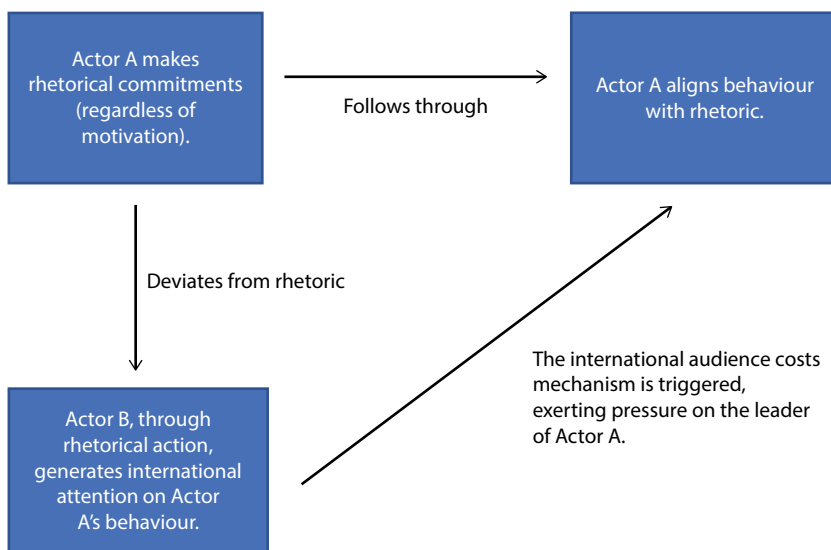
Actor A makes rhetorical commitments (regardless of motivation).

Follows through

Actor A aligns behaviour with rhetoric.

Deviates from rhetoric

Actor B, through rhetorical action, generates international attention on Actor A's behaviour.

The international audience costs mechanism is triggered, exerting pressure on the leader of Actor A.